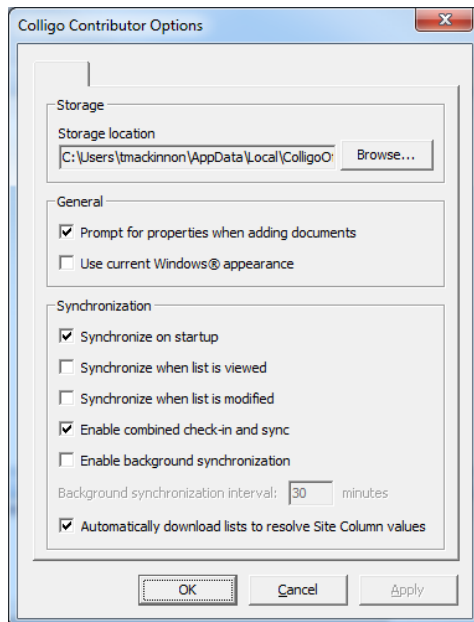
Colligo Contributor Options

Storage

Storage location

C:\Users\tmackinnon\AppData\Local\ColligoO

Browse...

General

Prompt for properties when adding documents

Use current Windows® appearance

Synchronization

Synchronize on startup

Synchronize when list is viewed

Synchronize when list is modified

Enable combined check-in and sync

Enable background synchronization

Background synchronization interval: 30 minutes

Automatically download lists to resolve Site Column values

OK

Cancel

Apply